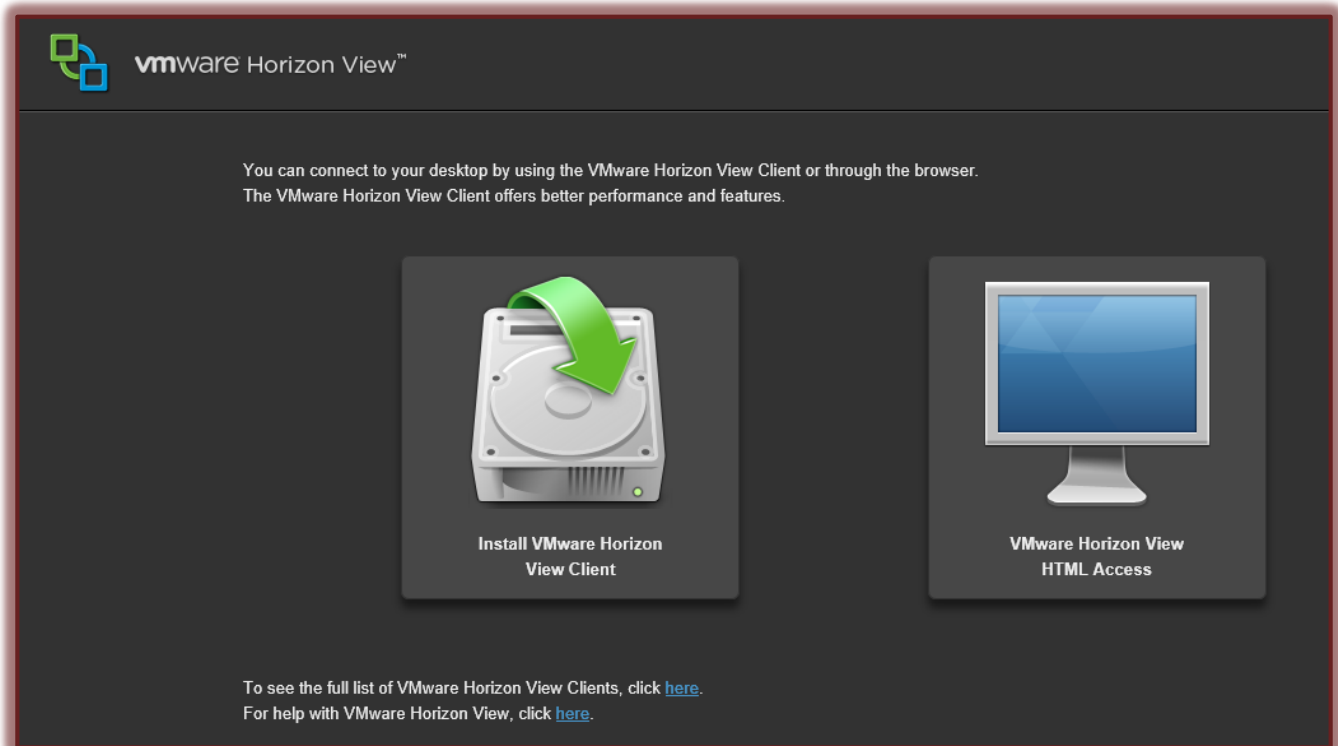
vmware Horizon View™

You can connect to your desktop by using the VMware Horizon View Client or through the browser.
The VMware Horizon View Client offers better performance and features.

Install VMware Horizon View Client

VMware Horizon View HTML Access

To see the full list of VMware Horizon View Clients, click here.
For help with VMware Horizon View, click here.